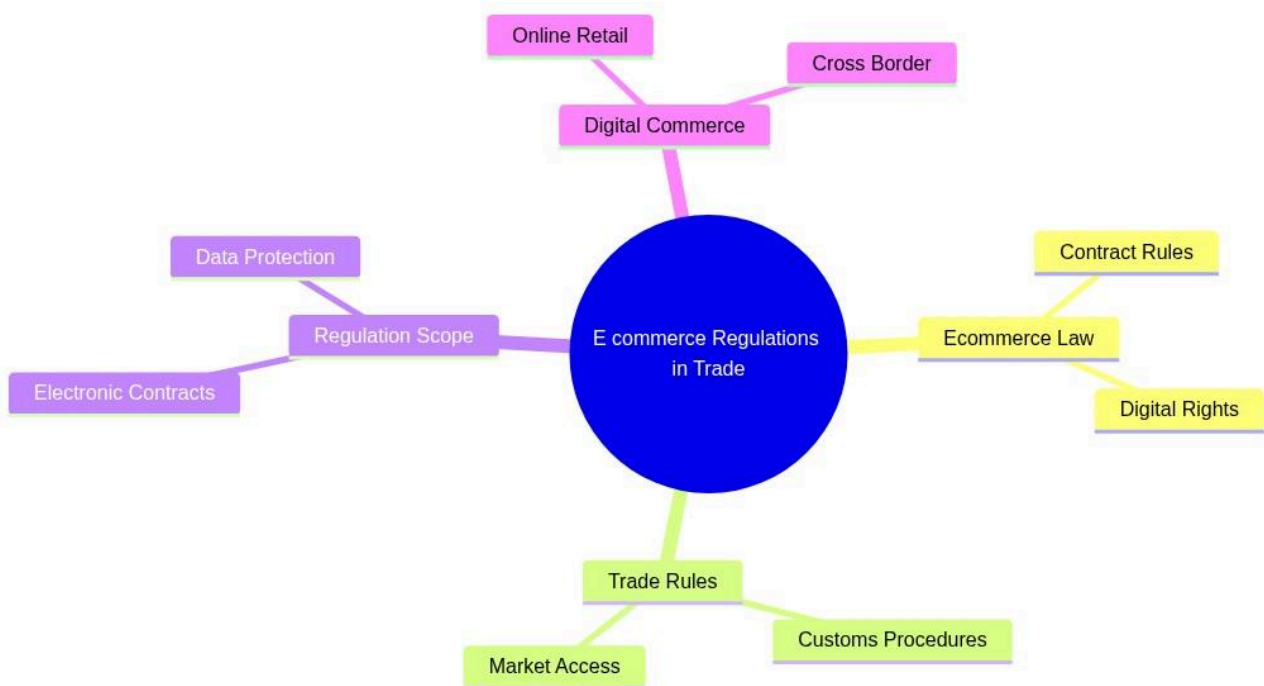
E commerce Regulations in Trade

Digital Commerce
Online Retail
Cross Border

Ecommerce Law
Contract Rules
Digital Rights

Trade Rules
Customs Procedures
Market Access

Regulation Scope
Data Protection
Electronic Contracts